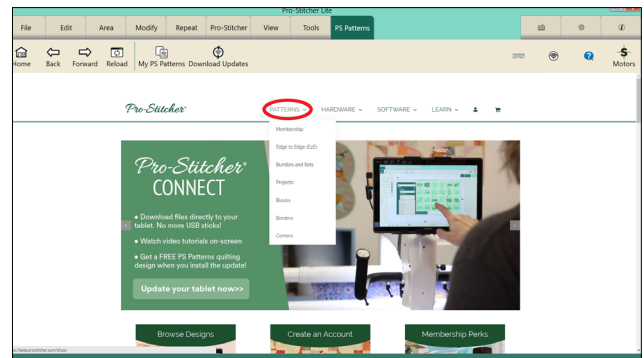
Pro-Stitcher Lite

File | Edit | Area | Modify | Repeat | Pro-Stitcher | View | Tools | PS Patterns

Home | Back | Forward | Reload | My PS Patterns | Download Updates

Motors

Pro-Stitcher

PATTERNS | HARDWARE | SOFTWARE | LEARN

Membership
Edge to Edge (E2E)
Bundles and Sets
Projects
Blocks
Borders
Corners

Pro-Stitcher® CONNECT

• Download files directly to your tablet. No more USB sticks!
• Watch video tutorials on-screen
• Get a FREE PS Patterns quilting design when you install the update!

Update your tablet now>>

Browse Designs | Create an Account | Membership Perks

https://beta.prostitcher.com/shop/